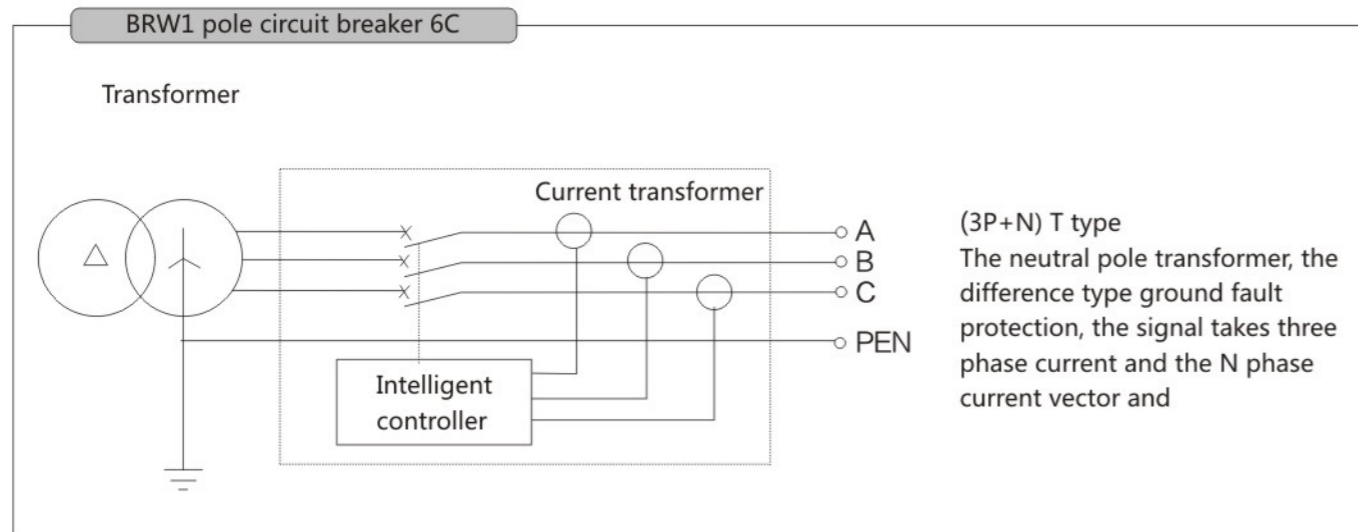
BRW1 pole circuit breaker 6C

Transformer

Current transformer

A
B
C
PEN

Intelligent controller

(3P+N) T type
The neutral pole transformer, the difference type ground fault protection, the signal takes three phase current and the N phase current vector and